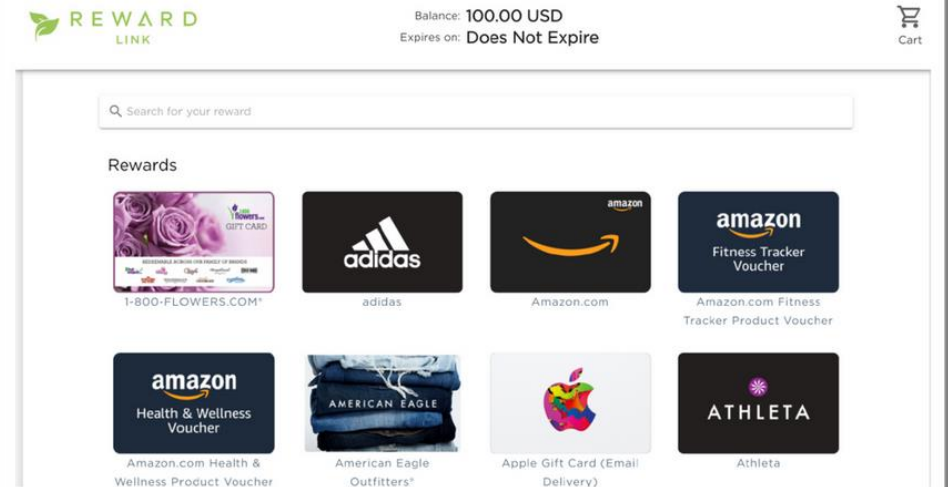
REWARD LINK

Balance: 100.00 USD
Expires on: Does Not Expire

Cart

Search for your reward

Rewards

1-800-flowers.com GIFT CARD
REDEEMABLE ACROSS OUR FAMILY OF BRANDS
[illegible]

1-800-FLOWERS.COM®

adidas

adidas

amazon

Amazon.com

amazon
Fitness Tracker Voucher

Amazon.com Fitness Tracker Product Voucher

amazon
Health & Wellness Voucher

Amazon.com Health & Wellness Product Voucher

AMERICAN EAGLE

American Eagle Outfitters®

Apple Gift Card (Email Delivery)

ATHLETA

Athleta